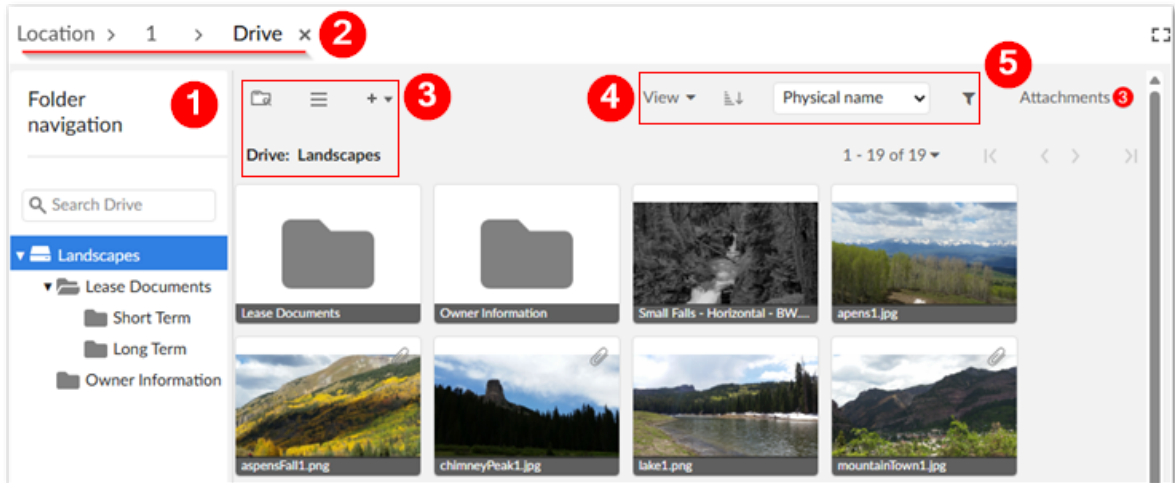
Location > 1 > Drive × 2

Folder navigation 1

3 + ▾

Drive: Landscapes

4 View ▾ Physical name 5 Attachments 3

1 - 19 of 19 ▾

Search Drive

▾ Landscapes
▾ Lease Documents
Short Term
Long Term
Owner Information

Lease Documents
Owner Information
Small Falls - Horizontal - BW...
apens1.jpg
aspensFall1.png
chimneyPeak1.jpg
lake1.png
mountainTown1.jpg